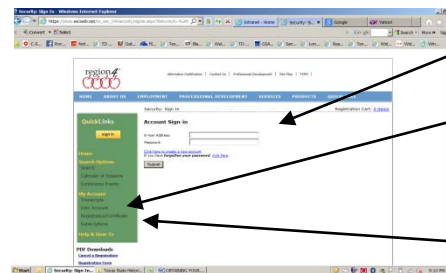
Security: Sign-In - Windows Internet Explorer

https://www.escweb.net/tx_esc_04/security/signin.aspx?

Intranet - Home | Security: Si... | Google | Yahoo!

Convert | Select

Google | Search | More | Sign

region 4

Alternative Certification | Contact Us | Professional Development | Site Map | TCPR

HOME | ABOUT US | EMPLOYMENT | PROFESSIONAL DEVELOPMENT | SERVICES | PRODUCTS | QUICK LINKS

Security: Sign In

Registration Cart: 0 Items

QuickLinks

Sign In

Home

Search Options

Search

Calendar of Sessions

Conference Events

My Account

Transcripts

User Account

Registration/Certificate

Subscriptions

Help & How-To

PDF Downloads

Cancel a Registration

Registration Form

Account Sign-in

E-mail Address

Password

Click here to create a new account

If you have forgotten your password click here

Submit

Start | Security: Sign In... | Texas State Histor... | OBTAINING YOUR...